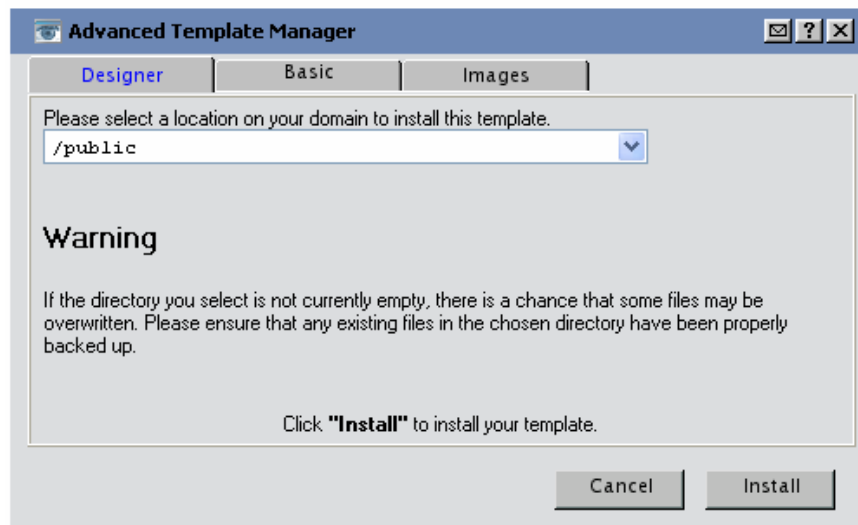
Advanced Template Manager

?

Designer

Basic

Images

Please select a location on your domain to install this template.

/public

Warning

If the directory you select is not currently empty, there is a chance that some files may be overwritten. Please ensure that any existing files in the chosen directory have been properly backed up.

Click **"Install"** to install your template.

Cancel

Install